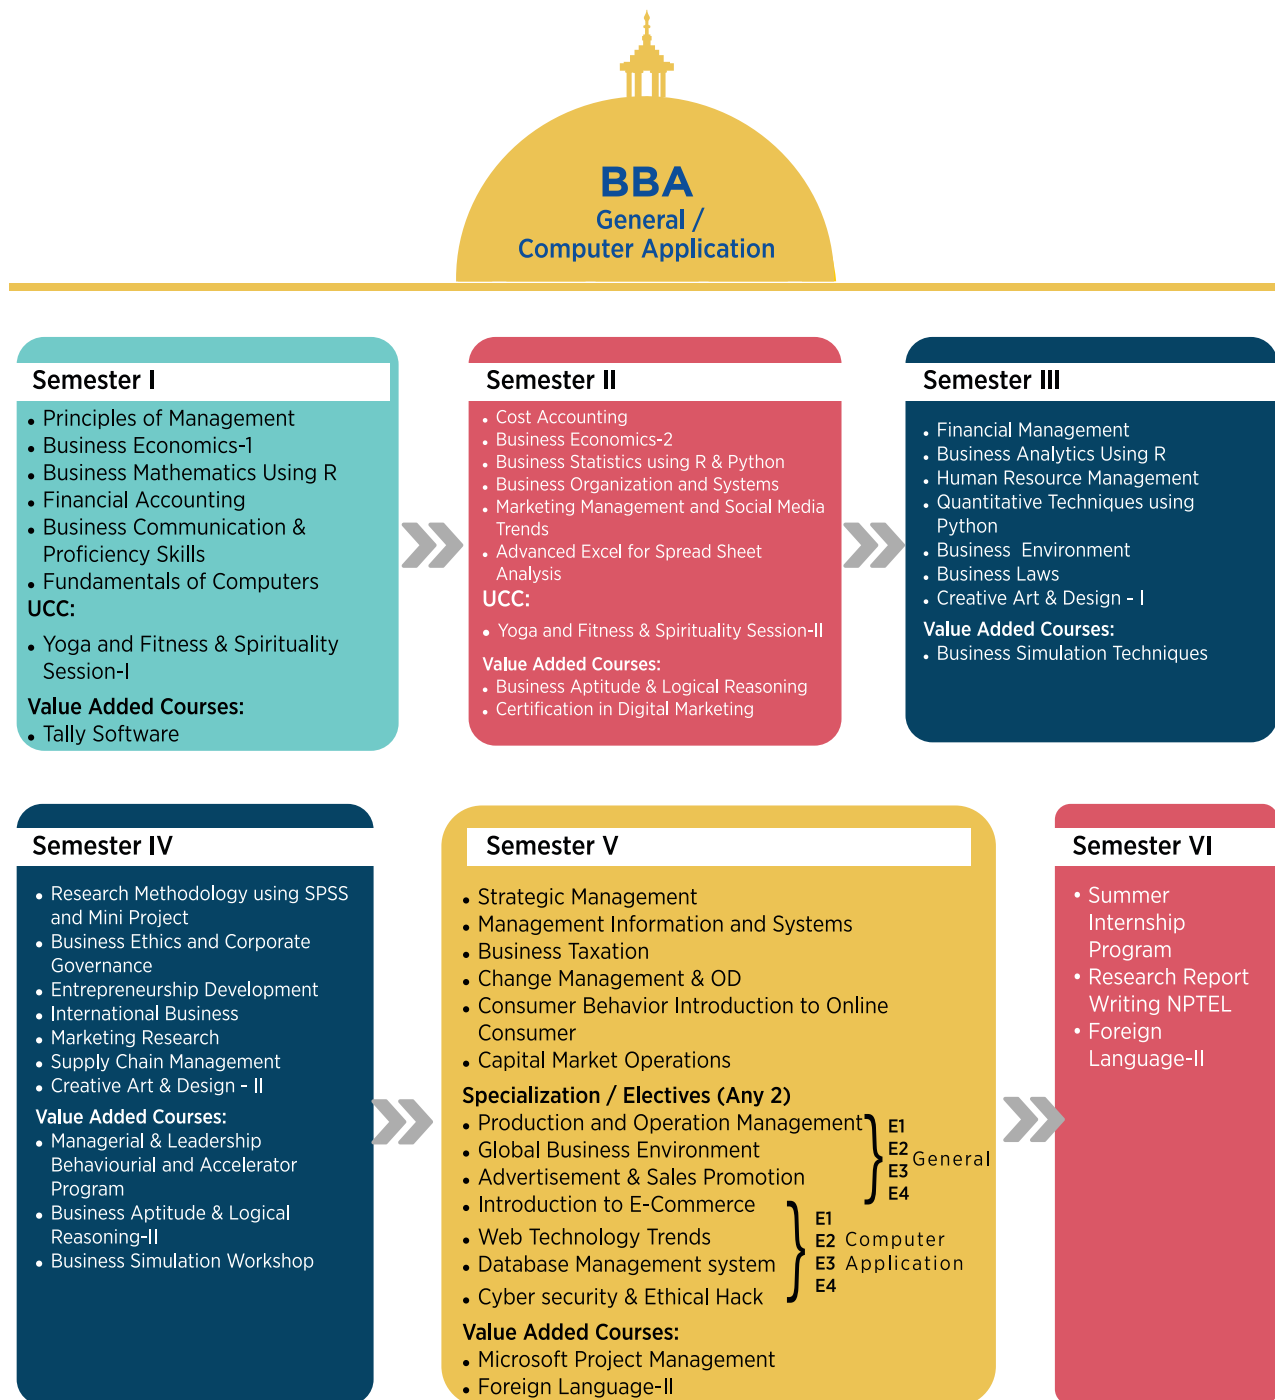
BBA
General /
Computer Application

Semester I
• Principles of Management
• Business Economics-1
• Business Mathematics Using R
• Financial Accounting
• Business Communication & Proficiency Skills
• Fundamentals of Computers
UCC:
• Yoga and Fitness & Spirituality Session-I
Value Added Courses:
• Tally Software

Semester II
• Cost Accounting
• Business Economics-2
• Business Statistics using R & Python
• Business Organization and Systems
• Marketing Management and Social Media Trends
• Advanced Excel for Spread Sheet Analysis
UCC:
• Yoga and Fitness & Spirituality Session-II
Value Added Courses:
• Business Aptitude & Logical Reasoning
• Certification in Digital Marketing

Semester III
• Financial Management
• Business Analytics Using R
• Human Resource Management
• Quantitative Techniques using Python
• Business Environment
• Business Laws
• Creative Art & Design - I
Value Added Courses:
• Business Simulation Techniques

Semester IV
• Research Methodology using SPSS and Mini Project
• Business Ethics and Corporate Governance
• Entrepreneurship Development
• International Business
• Marketing Research
• Supply Chain Management
• Creative Art & Design - II
Value Added Courses:
• Managerial & Leadership Behavioural and Accelerator Program
• Business Aptitude & Logical Reasoning-II
• Business Simulation Workshop

Semester V
• Strategic Management
• Management Information and Systems
• Business Taxation
• Change Management & OD
• Consumer Behavior Introduction to Online Consumer
• Capital Market Operations
Specialization / Electives (Any 2)
• Production and Operation Management E1
• Global Business Environment E2
• Advertisement & Sales Promotion E3
• Introduction to E-Commerce E4
General
• Web Technology Trends E1
• Database Management system E2
• Cyber security & Ethical Hack E3
E4
Computer Application
Value Added Courses:
• Microsoft Project Management
• Foreign Language-II

Semester VI
• Summer Internship Program
• Research Report Writing NPTEL
• Foreign Language-II